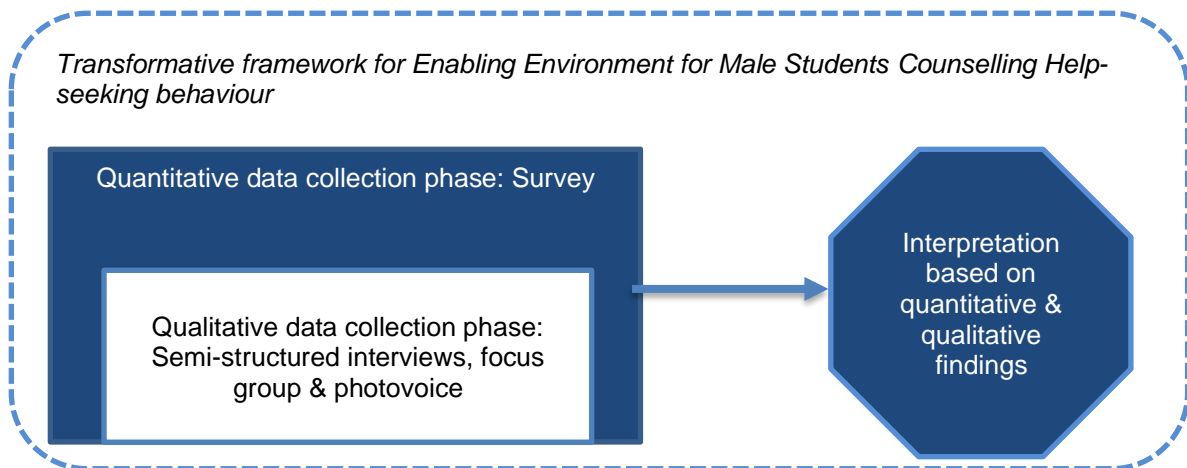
Transformative framework for Enabling Environment for Male Students Counselling Help-seeking behaviour

Quantitative data collection phase: Survey

Qualitative data collection phase: Semi-structured interviews, focus group & photovoice

Interpretation based on quantitative & qualitative findings